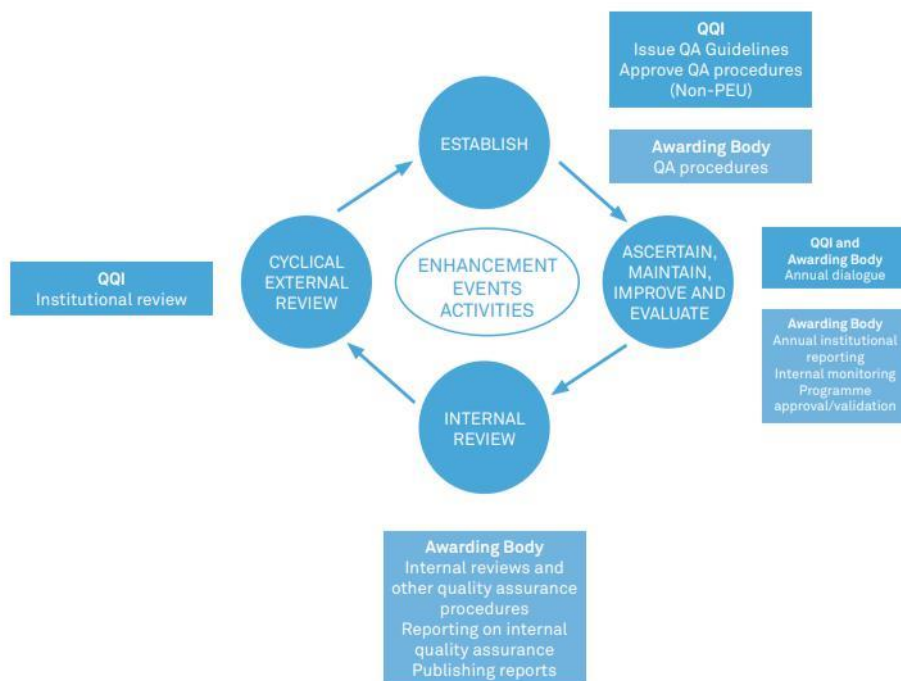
QQI
Issue QA Guidelines
Approve QA procedures
(Non-PEU)

ESTABLISH

Awarding Body
QA procedures

QQI
Institutional review

CYCLICAL EXTERNAL REVIEW

ENHANCEMENT EVENTS ACTIVITIES

ASCERTAIN, MAINTAIN, IMPROVE AND EVALUATE

QQI and Awarding Body
Annual dialogue

Awarding Body
Annual institutional reporting
Internal monitoring
Programme approval/validation

INTERNAL REVIEW

Awarding Body
Internal reviews and other quality assurance procedures
Reporting on internal quality assurance
Publishing reports